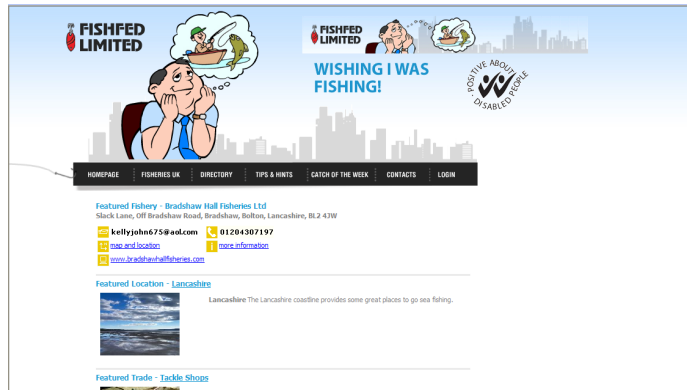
FISHFED LIMITED

FISHFED LIMITED

WISHING I WAS FISHING!

POSITIVE ABOUT DISABLED PEOPLE

HOMEPAGE | FISHERIES UK | DIRECTORY | TIPS & HINTS | CATCH OF THE WEEK | CONTACTS | LOGIN

Featured Fishery - Bradshaw Hall Fisheries Ltd

Slack Lane, Off Bradshaw Road, Bradshaw, Bolton, Lancashire, BL2 4JW

kellyjohn675@aol.com

01204307197

map and location

more information

www.bradshawhallfisheries.com

Featured Location - Lancashire

Lancashire The Lancashire coastline provides some great places to go sea fishing.

Featured Trade - Tackle Shops